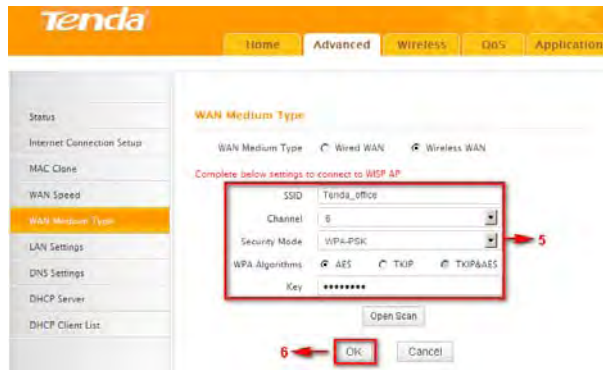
Tenda

Home Advanced Wireless QoS Application

Status
Internet Connection Setup
MAC Clone
WAN Speed
WAN Medium Type
LAN Settings
DNS Settings
DHCP Server
DHCP Client List

WAN Medium Type

WAN Medium Type Wired WAN Wireless WAN

Complete below settings to connect to WISP AP

SSID Tenda_office
Channel 6
Security Mode WPA-PSK
WPA Algorithms AES TKIP TKIP&AES
Key ••••••••

5

Open Scan

6 OK Cancel